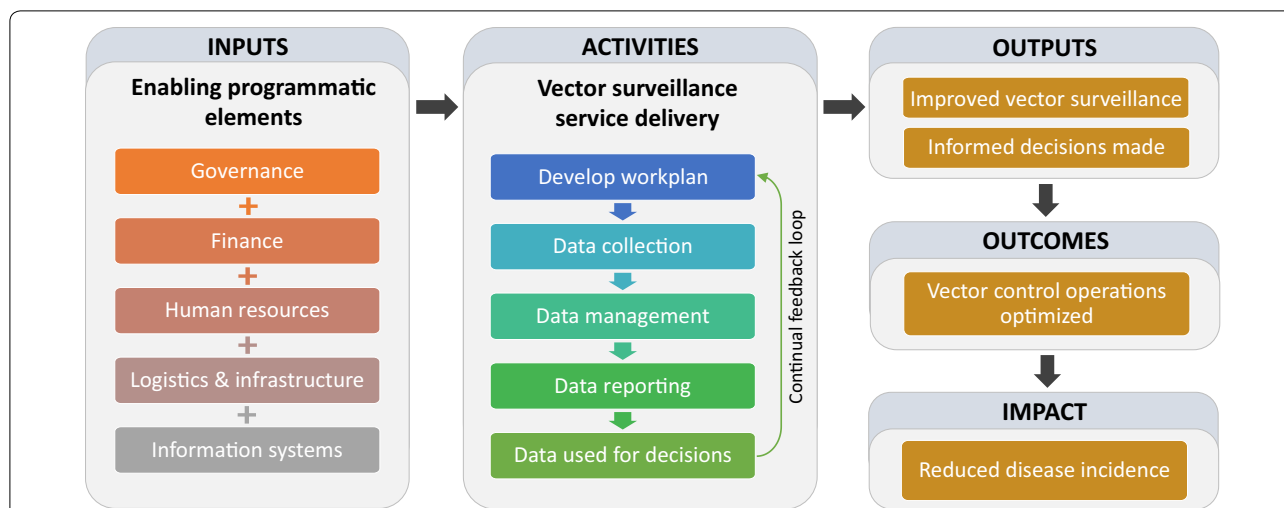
INPUTS

Enabling programmatic elements

Governance
+
Finance
+
Human resources
+
Logistics & infrastructure
+
Information systems

ACTIVITIES

Vector surveillance service delivery

Develop workplan

Data collection

Data management

Data reporting

Data used for decisions

Continual feedback loop

OUTPUTS

Improved vector surveillance

Informed decisions made

OUTCOMES

Vector control operations optimized

IMPACT

Reduced disease incidence